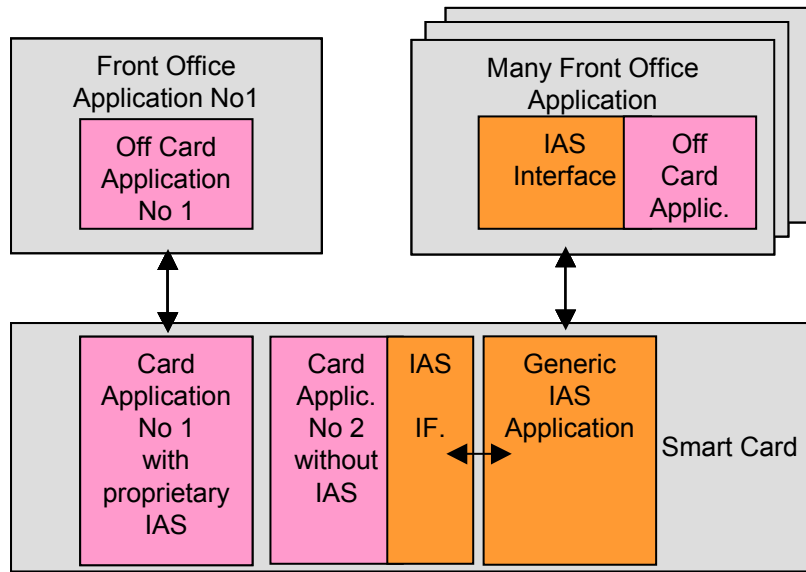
Front Office Application No1

Off Card Application No 1

Many Front Office Application

IAS Interface

Off Card Applic.

Card Application No 1 with proprietary IAS

Card Applic. No 2 without IAS

IAS IF.

Generic IAS Application

Smart Card